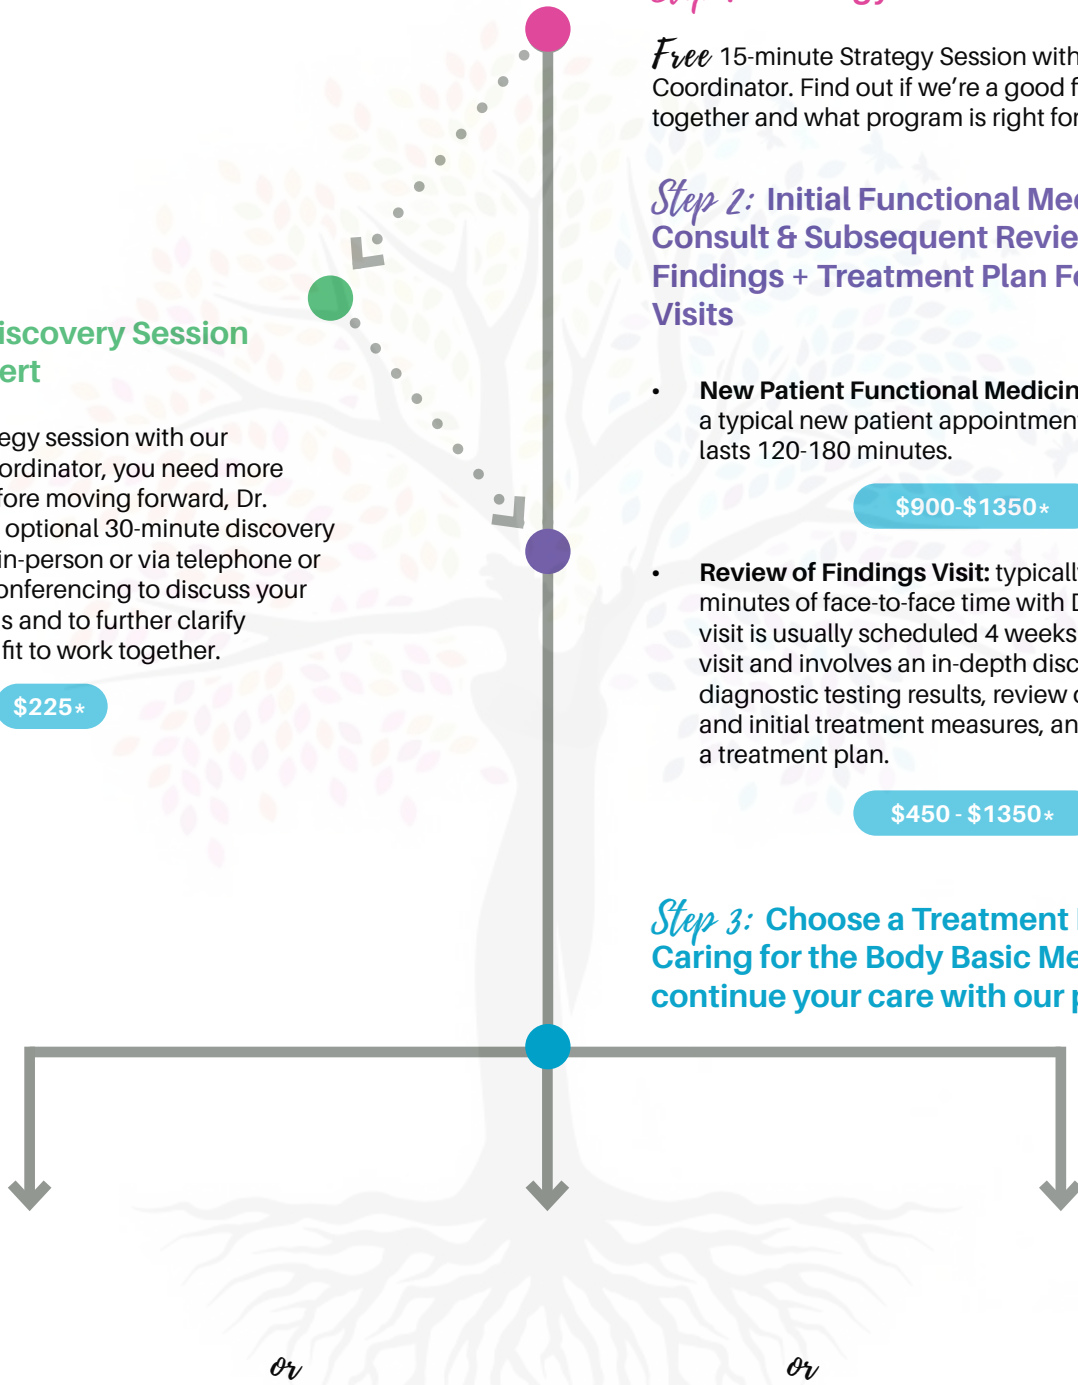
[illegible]

Free 15-minute Strategy Session with Coordinator. Find out if we're a good f together and what program is right for

Step 2: Initial Functional Me Consult & Subsequent Revie Findings + Treatment Plan F Visits

• New Patient Functional Medicin a typical new patient appointmen lasts 120-180 minutes.

$900-$1350*

• Review of Findings Visit: typicall minutes of face-to-face time with D visit is usually scheduled 4 weeks visit and involves an in-depth disc diagnostic testing results, review and initial treatment measures, an a treatment plan.

$450 - $1350*

Step 3: Choose a Treatment Caring for the Body Basic Me continue your care with our

iscovery Session ert

egy session with our ordinator, you need more fore moving forward, Dr. optional 30-minute discovery in-person or via telephone or onferencing to discuss your s and to further clarify fit to work together.

$225*

or

or